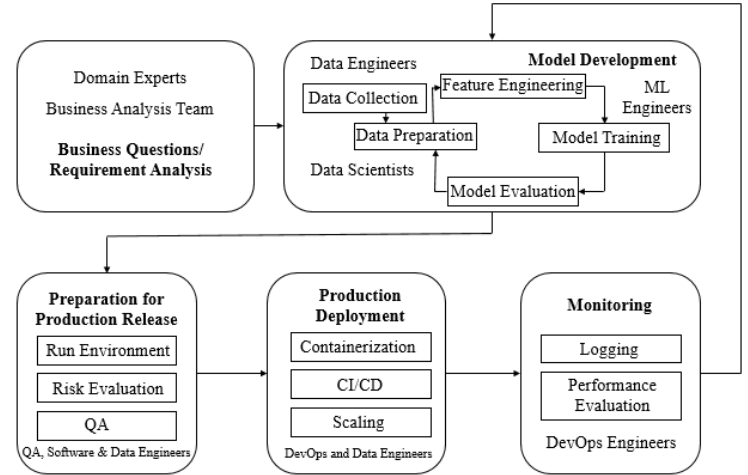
Domain Experts

Business Analysis Team

**Business Questions/ Requirement Analysis**

Data Engineers

**Model Development**

Data Collection

Feature Engineering

ML Engineers

Data Preparation

Model Training

Data Scientists

Model Evaluation

**Preparation for Production Release**

Run Environment

Risk Evaluation

QA

QA, Software & Data Engineers

**Production Deployment**

Containerization

CI/CD

Scaling

DevOps and Data Engineers

**Monitoring**

Logging

Performance Evaluation

DevOps Engineers